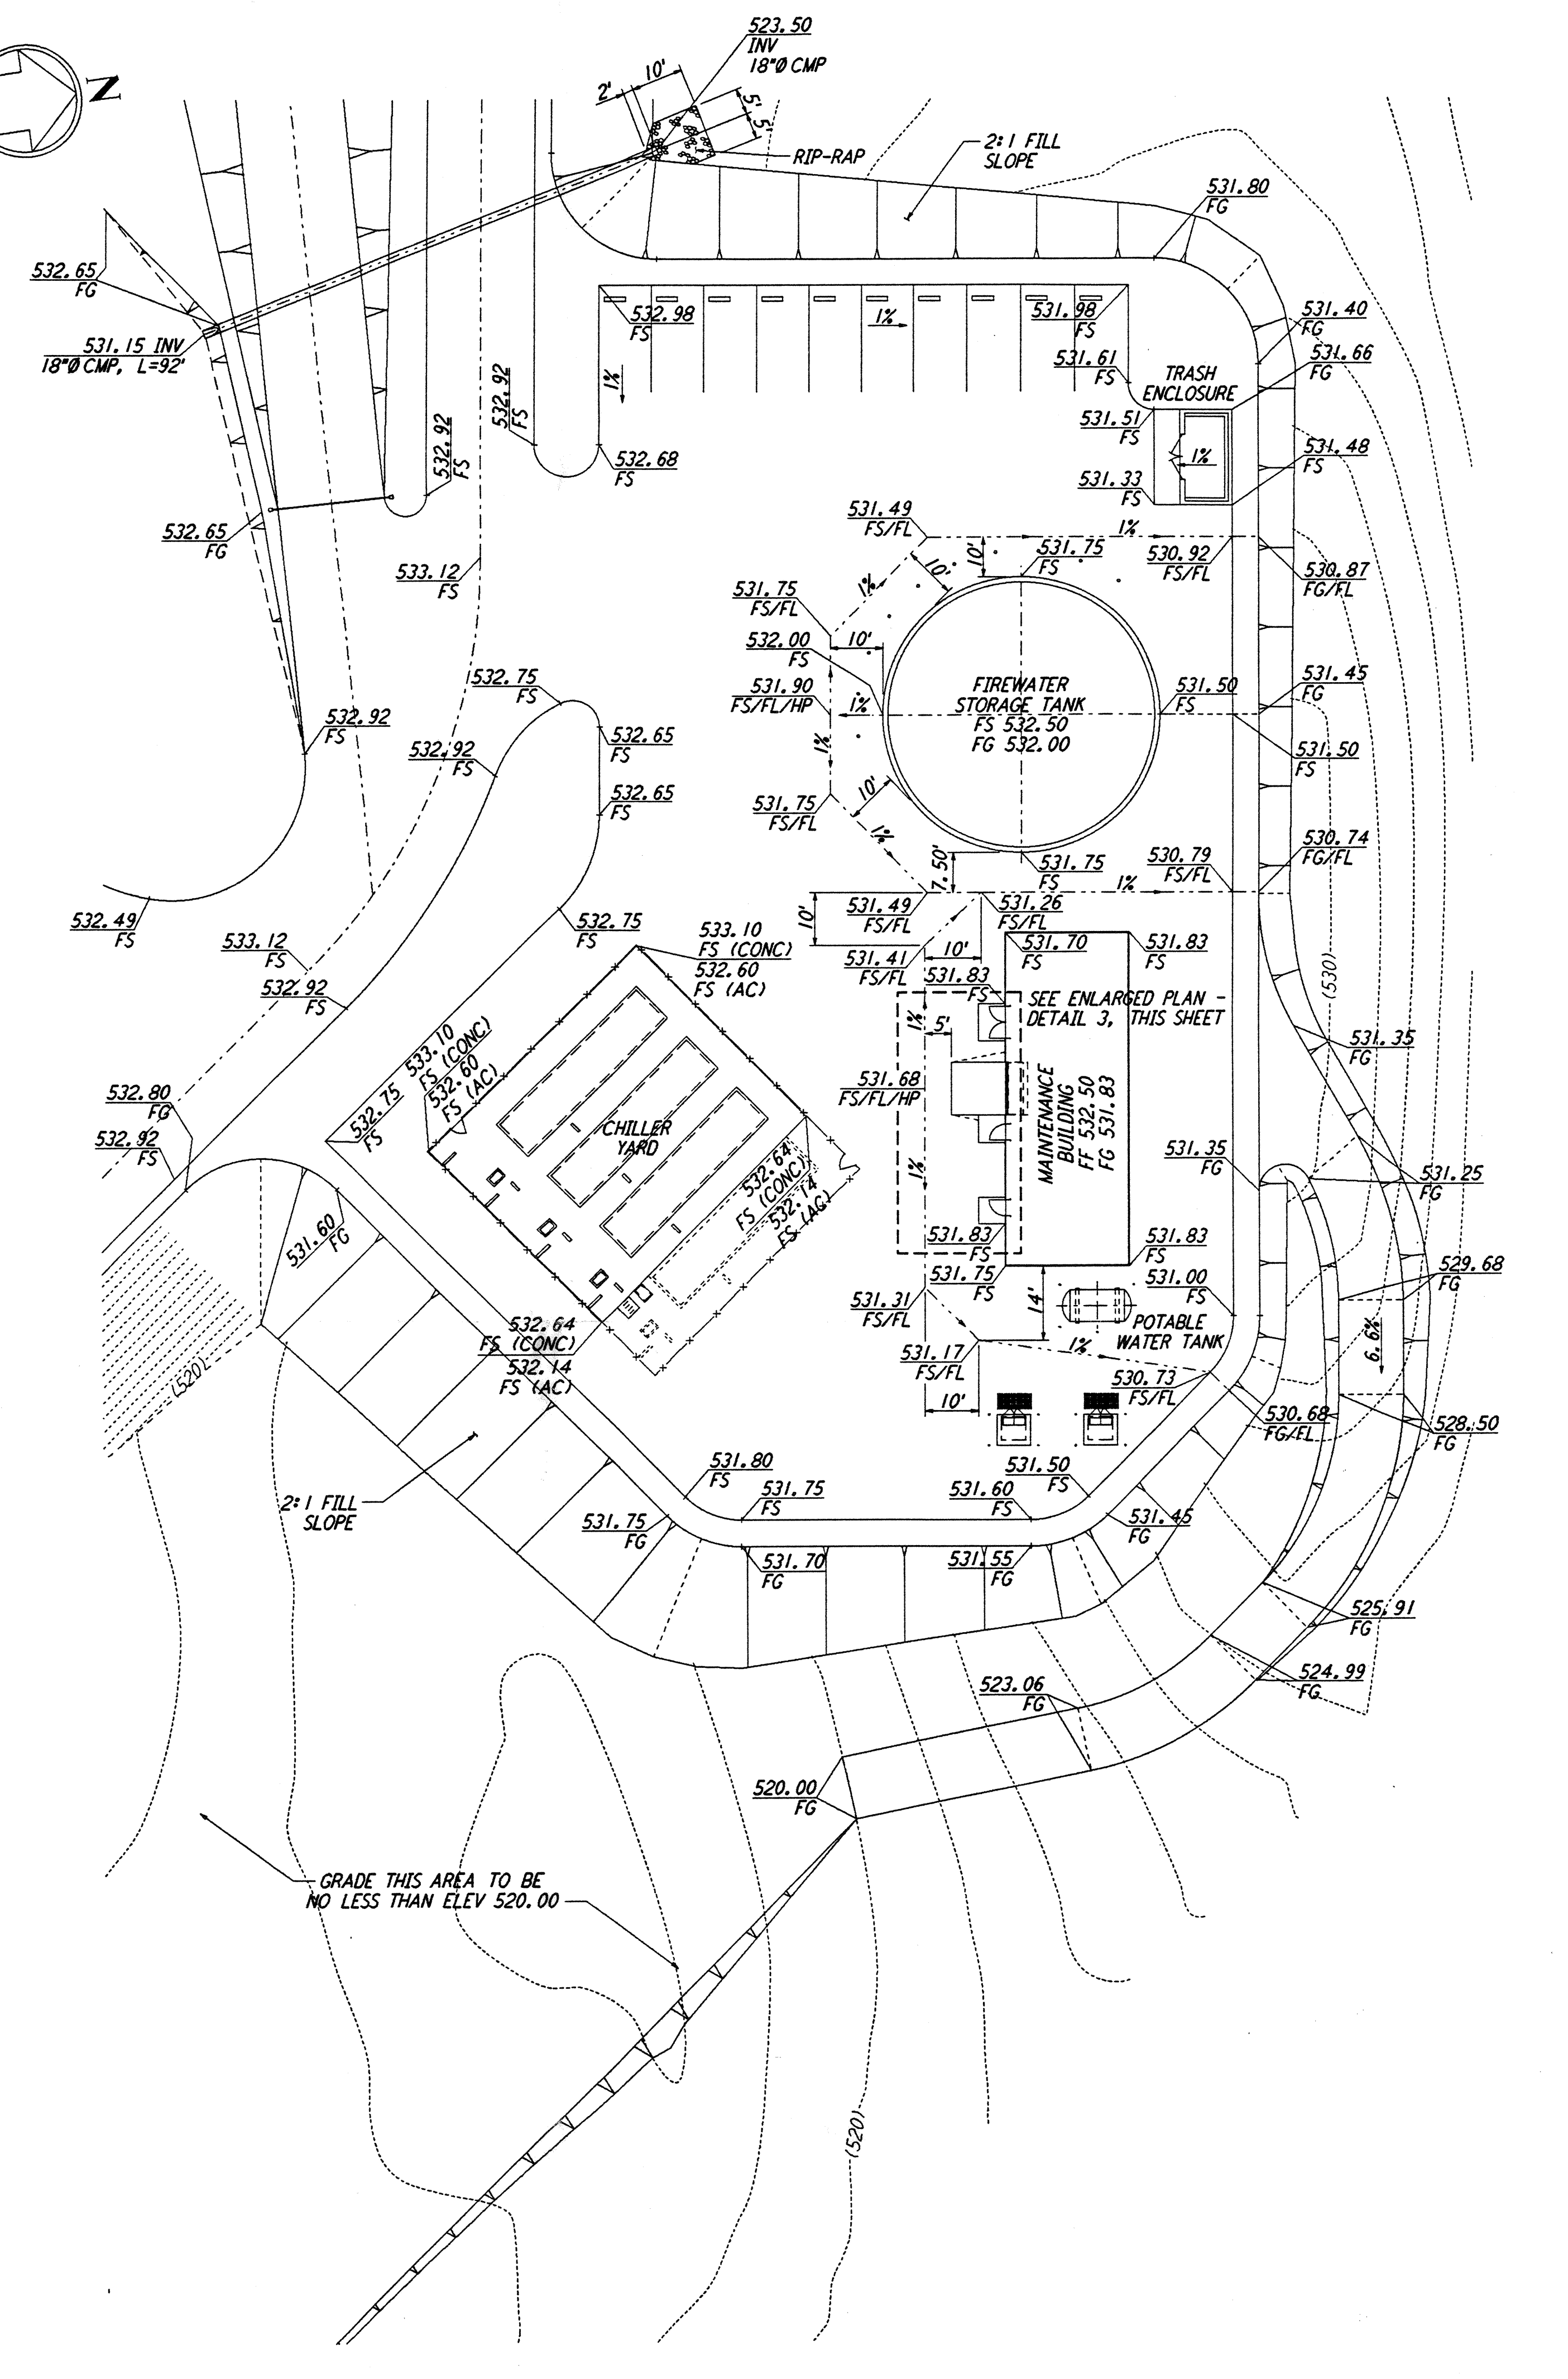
N

523.50
INV
18"Ø CMP

2'
10'
5'
5'
RIP-RAP

2:1 FILL
SLOPE

531.80
FG

532.65
FG

531.15 INV
18"Ø CMP, L=92'

532.98
FS

1%

531.98
FS

531.40
FG

531.61
FS

531.66
FG

TRASH
ENCLOSURE

532.92
FS

1%

531.51
FS

1%

532.92
FS

532.68
FS

531.33
FS

531.48
FS

532.65
FG

531.49
FS/FL

1%

10'

531.75
FS

530.92
FS/FL

530.87
FG/FL

533.12
FS

10'

531.75
FS/FL

1%

10'

532.00
FS

531.90
FS/FL/HP

1%

FIREWATER
STORAGE TANK
FS 532.50
FG 532.00

531.50
FS

531.45
FG

532.75
FS

532.92
FS

532.65
FS

1%

531.50
FS

532.92
FS

532.65
FS

531.75
FS/FL

10'

1%

530.74
FG/FL

7.50'

531.75
FS

530.79
FS/FL

1%

532.49
FS

532.75
FS

10'

531.49
FS/FL

531.26
FS/FL

533.12
FS

533.10
FS (CONC)
532.60
FS (AC)

531.41
FS/FL

10'

531.70
FS

531.83
FS

532.92
FS

531.83
FS

SEE ENLARGED PLAN -
DETAIL 3, THIS SHEET

1%

5'

(530)

531.35
FG

533.10
FS (CONC)
532.60
FS (AC)

532.80
FG

532.75
FS

531.68
FS/FL/HP

MAINTENANCE
BUILDING
FF 532.50
FG 531.83

CHILLER
YARD

532.92
FS

531.35
FG

531.25
FG

1%

532.64
FS (CONC)
532.14
FS (AC)

531.60
FG

531.83
FS

531.83
FS

531.75
FS

531.00
FS

529.68
FG

14'

531.31
FS/FL

POTABLE
WATER TANK

6.6%

532.64
FS (CONC)
532.14
FS (AC)

1%

531.17
FS/FL

(520)

530.73
FS/FL

10'

530.68
FG/FL

528.50
FG

531.80
FS

531.50
FS

531.75
FS

531.60
FS

2:1 FILL
SLOPE

531.75
FG

531.45
FG

531.70
FG

531.55
FG

525.91
FG

524.99
FG

523.06
FG

520.00
FG

GRADE THIS AREA TO BE
NO LESS THAN ELEV 520.00

(520)